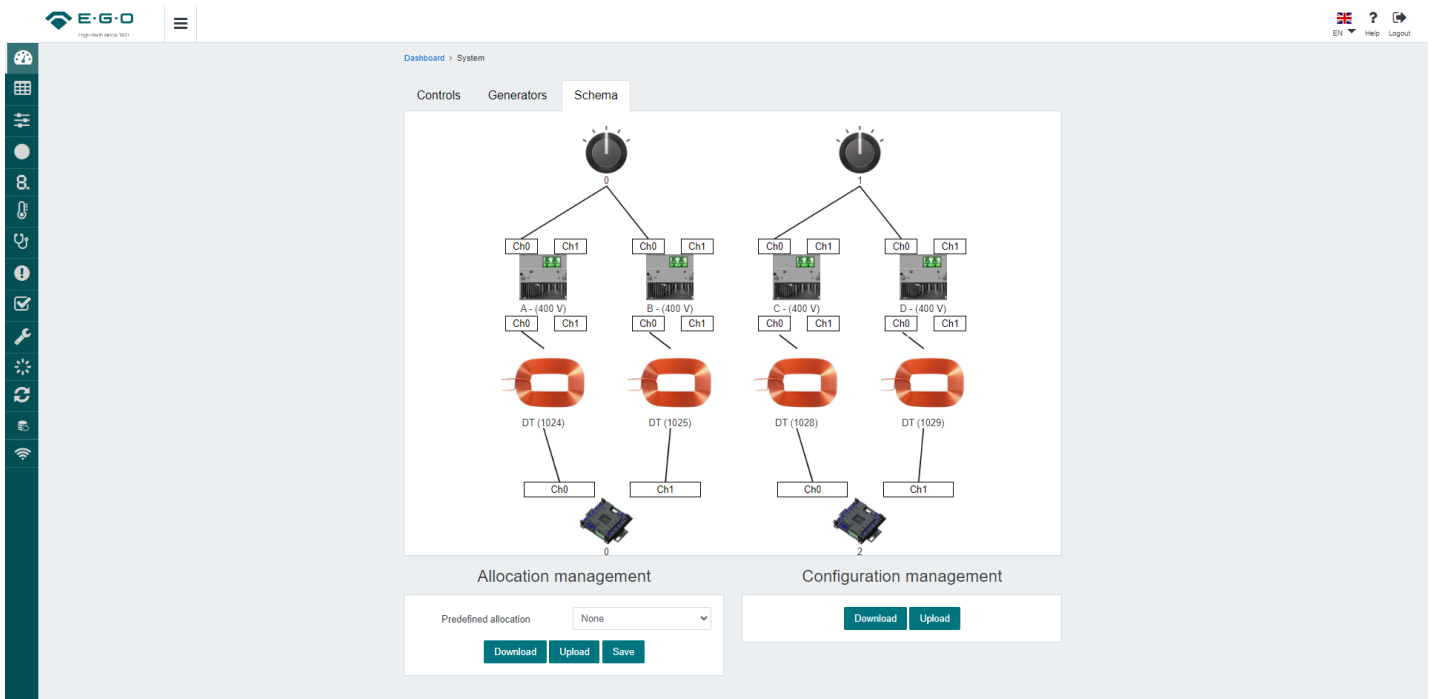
E·G·O
High-tech since 1931

EN Help Logout

Dashboard > System

Controls Generators Schema

0

Ch0 Ch1 Ch0 Ch1

A - (400 V) B - (400 V)

Ch0 Ch1 Ch0 Ch1

DT (1024) DT (1025)

Ch0 Ch1

0

1

Ch0 Ch1 Ch0 Ch1

C - (400 V) D - (400 V)

Ch0 Ch1 Ch0 Ch1

DT (1028) DT (1029)

Ch0 Ch1

2

Allocation management

Predefined allocation None

Download Upload Save

Configuration management

Download Upload